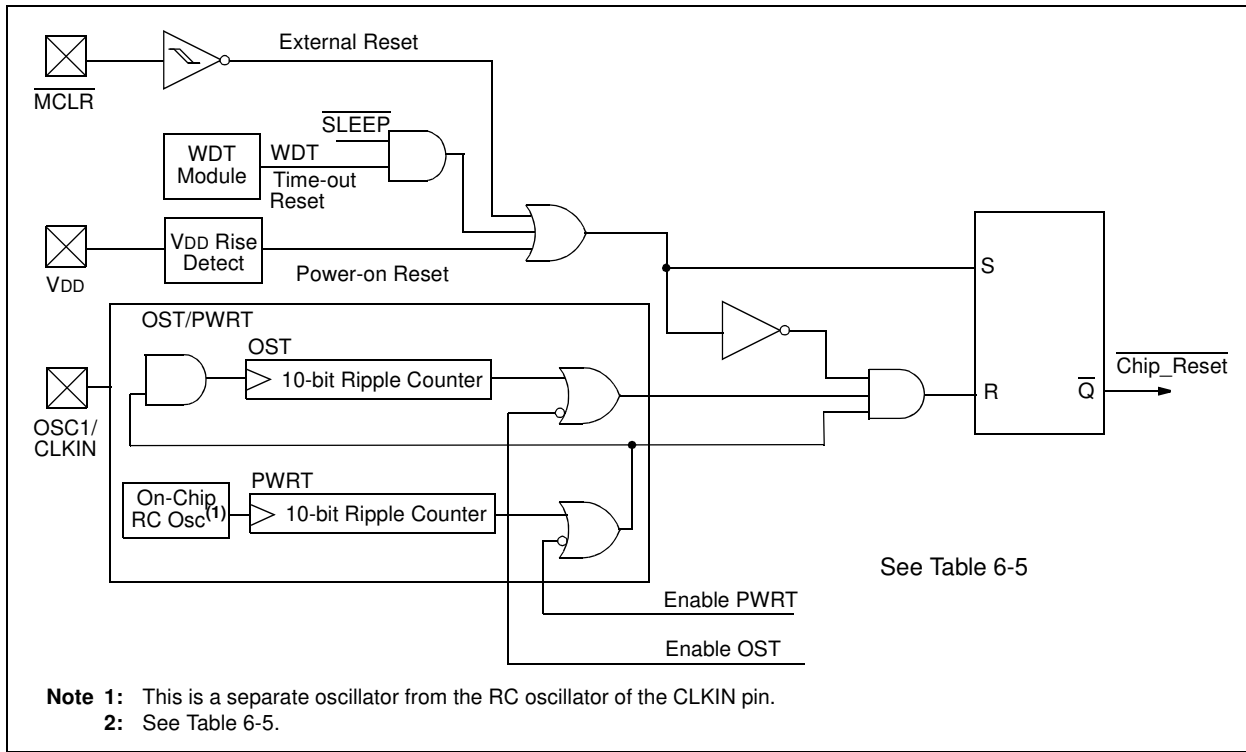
$\overline{MCLR}$

External Reset

$\overline{SLEEP}$

WDT Module

WDT

Time-out Reset

VDD

VDD Rise Detect

Power-on Reset

OST/PWRT

OST

OSC1/ CLKIN

10-bit Ripple Counter

PWRT

On-Chip RC Osc(1)

10-bit Ripple Counter

S

R

$\overline{Q}$

$\overline{Chip\_Reset}$

See Table 6-5

Enable PWRT

Enable OST

Note 1: This is a separate oscillator from the RC oscillator of the CLKIN pin.
2: See Table 6-5.